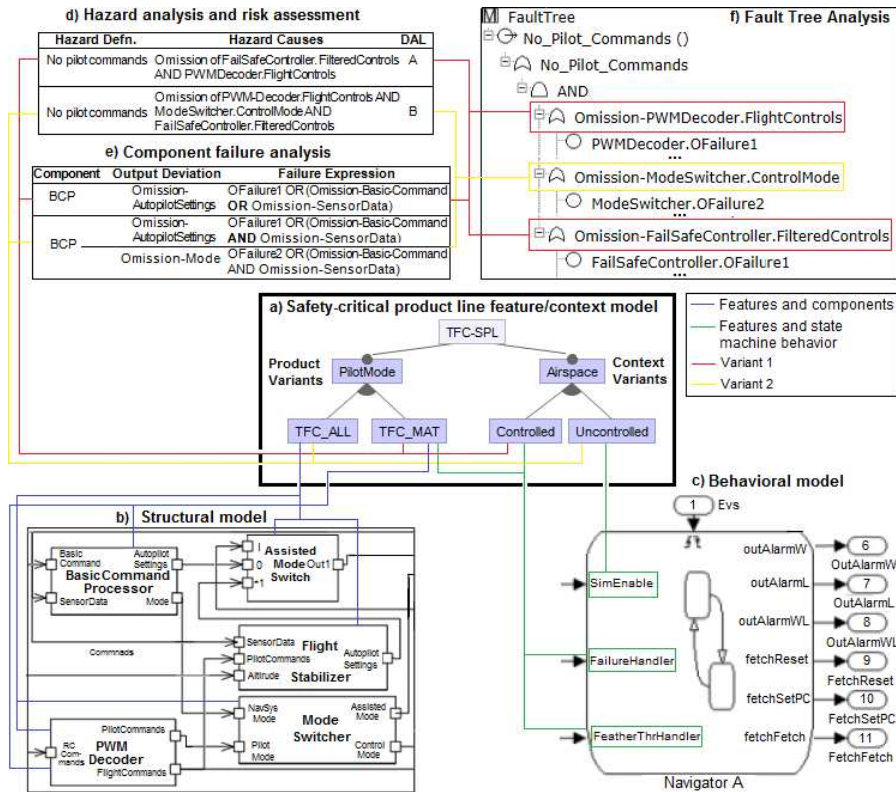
d) Hazard analysis and risk assessment

| Hazard Defn. | Hazard Causes | DAL |
|---|---|---|
| No pilot commands | Omission of FailSafeController.FilteredControls AND PWMDecoder.FlightControls | A |
| No pilot commands | Omission of PWM-Decoder.FlightControls AND ModeSwitcher.ControlMode AND FailSafeController.FilteredControls | B |

e) Component failure analysis

| Component | Output Deviation | Failure Expression |
|---|---|---|
| BCP | Omission-AutopilotSettings | OFailure1 OR (Omission-Basic-Command OR Omission-SensorData) |
| BCP | Omission-AutopilotSettings | OFailure1 OR (Omission-Basic-Command AND Omission-SensorData) |
| | Omission-Mode | OFailure2 OR (Omission-Basic-Command AND Omission-SensorData) |

FaultTree
f) Fault Tree Analysis
No_Pilot_Commands ()
No_Pilot_Commands
AND
Omission-PWMDecoder.FlightControls
PWMDecoder.OFailure1
...
Omission-ModeSwitcher.ControlMode
ModeSwitcher.OFailure2
...
Omission-FailSafeController.FilteredControls
FailSafeController.OFailure1
...

a) Safety-critical product line feature/context model
TFC-SPL
Product Variants
PilotMode
Airspace
Context Variants
TFC_ALL
TFC_MAT
Controlled
Uncontrolled

Features and components
Features and state machine behavior
Variant 1
Variant 2

b) Structural model
Basic Command
Autopilot Settings
Basic Command Processor
SensorData
Mode
Assisted Mode Switch
Out1
Commnads
SensorData
PilotCommands
Altitude
Flight Stabilizer
Autopilot Settings
NavSys Mode
Pilot Mode
Mode Switcher
Assisted Mode
Control Mode
RC Commands
PWM Decoder
PilotCommands
FlightCommands

c) Behavioral model
1 Evs
SimEnable
FailureHandler
FeatherThrHandler
outAlarmW
6 OutAlarmW
outAlarmL
7 OutAlarmL
outAlarmWL
8 OutAlarmWL
fetchReset
9 FetchReset
fetchSetPC
10 FetchSetPC
fetchFetch
11 FetchFetch
Navigator A